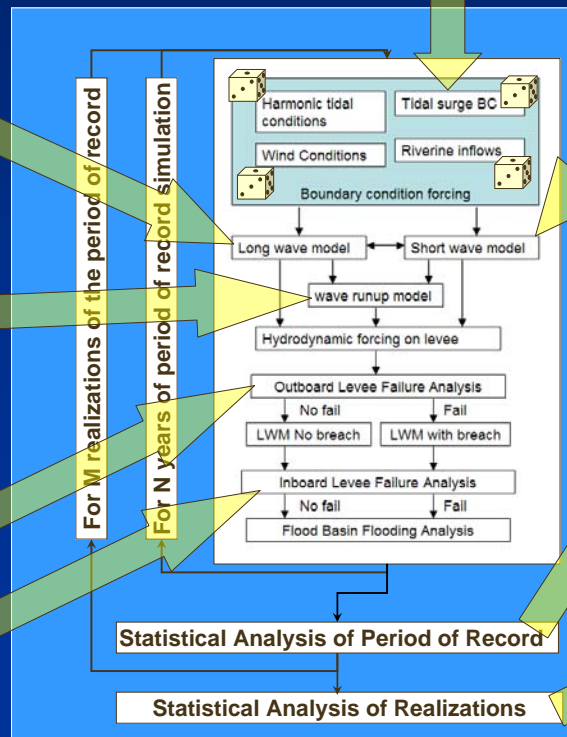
For M realizations of the period of record

For N years of period of record simulation

Harmonic tidal conditions

Tidal surge BC

Wind Conditions

Riverine inflows

Boundary condition forcing

Long wave model

Short wave model

wave runup model

Hydrodynamic forcing on levee

Outboard Levee Failure Analysis

No fail

Fail

LWM No breach

LWM with breach

Inboard Levee Failure Analysis

No fail

Fail

Flood Basin Flooding Analysis

Statistical Analysis of Period of Record

Statistical Analysis of Realizations